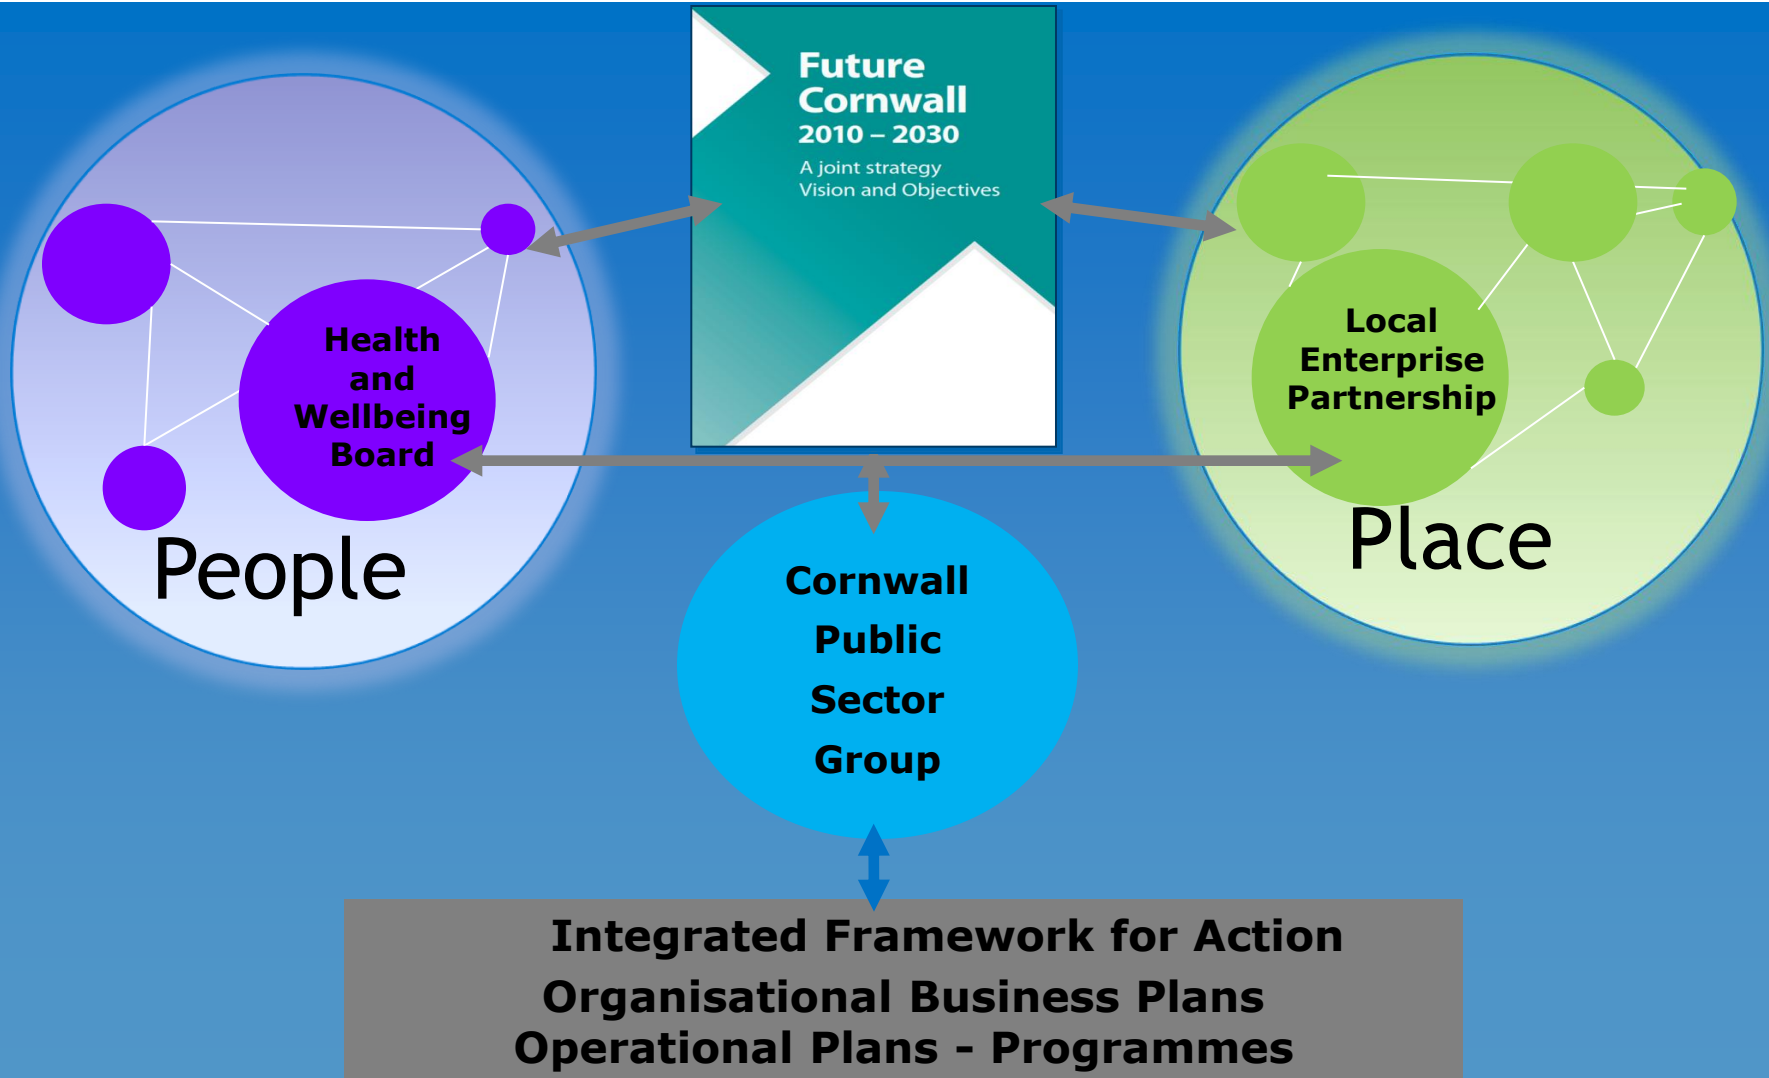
Future Cornwall
2010 – 2030
A joint strategy
Vision and Objectives

Health and Wellbeing Board

People

Local Enterprise Partnership

Place

Cornwall Public Sector Group

Integrated Framework for Action
Organisational Business Plans
Operational Plans - Programmes